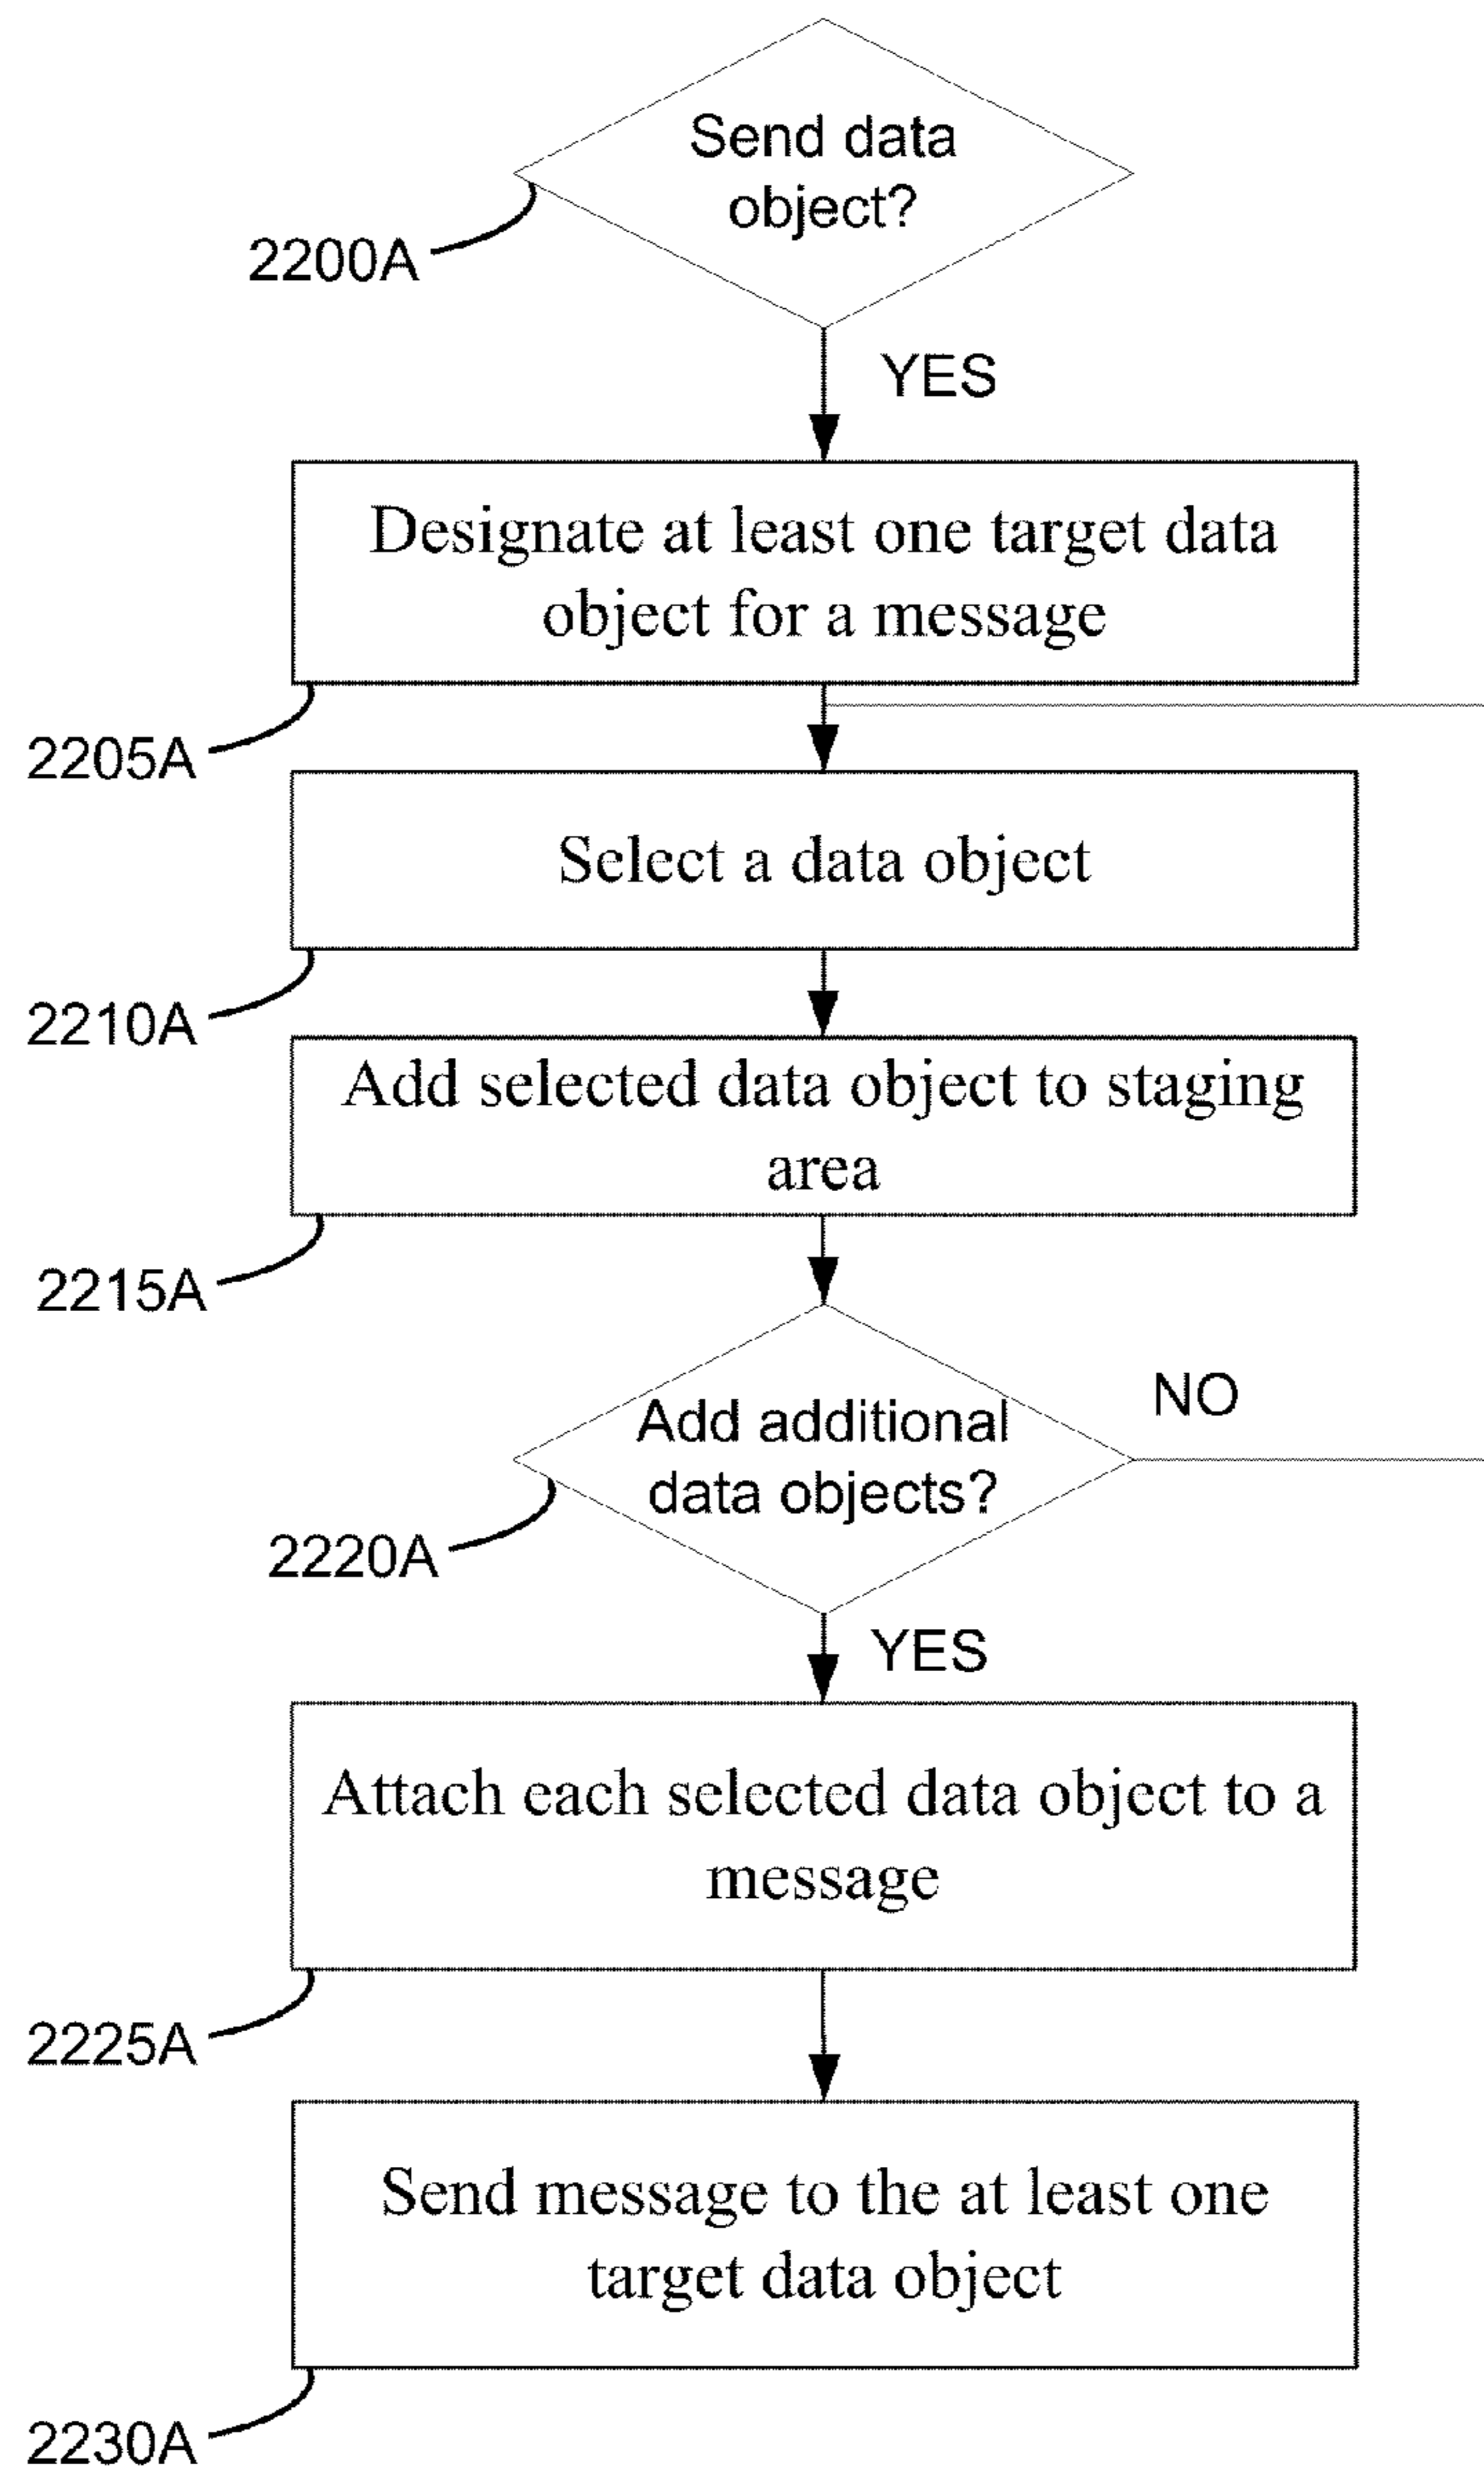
Send data object?

2200A

YES

Designate at least one target data object for a message

2205A

Select a data object

2210A

Add selected data object to staging area

2215A

Add additional data objects?

NO

2220A

YES

Attach each selected data object to a message

2225A

Send message to the at least one target data object

2230A